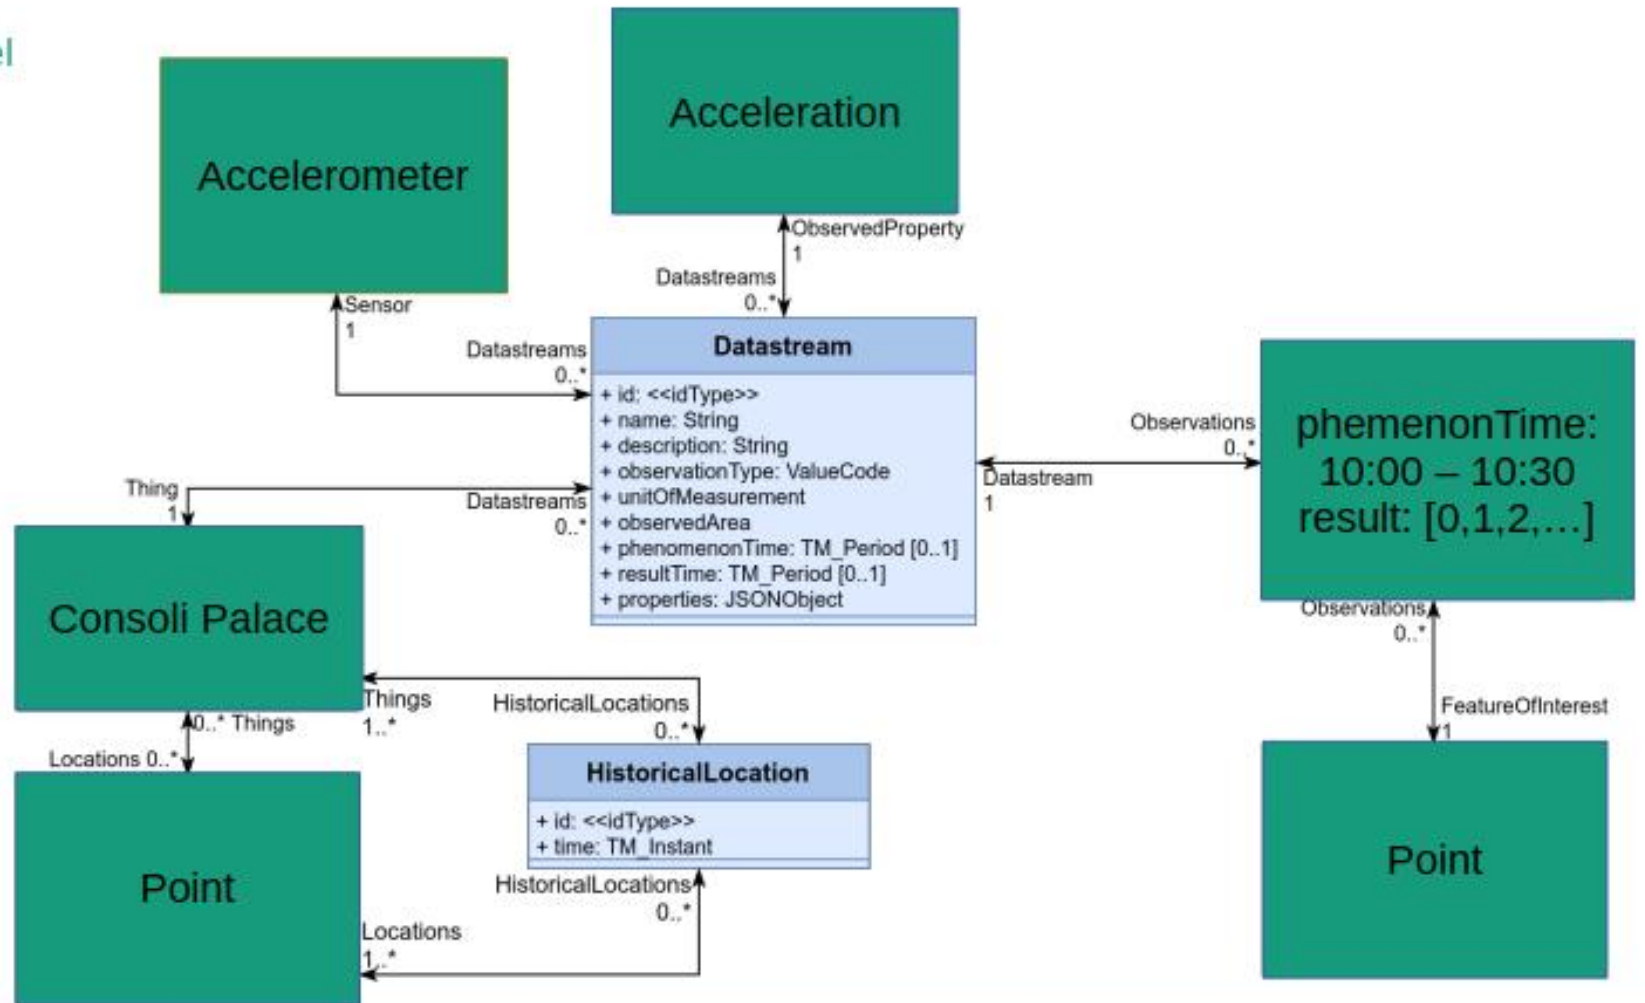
el

Accelerometer

Acceleration

ObservedProperty
1

Datastreams
0..*

Sensor
1

Datastreams
0..*

Datastream

+ id: <<idType>>
+ name: String
+ description: String
+ observationType: ValueCode
+ unitOfMeasurement
+ observedArea
+ phenomenonTime: TM_Period [0..1]
+ resultTime: TM_Period [0..1]
+ properties: JSONObject

Observations
0..*

Datastream
1

phemenonTime: 10:00 – 10:30 result: [0,1,2,…]

Thing
1

Datastreams
0..*

Consoli Palace

Things
1..*

HistoricalLocations
0..*

0..* Things

Locations 0..*

HistoricalLocation

+ id: <<idType>>
+ time: TM_Instant

HistoricalLocations
0..*

Point

Locations
1..*

Observations
0..*

FeatureOfInterest
1

Point